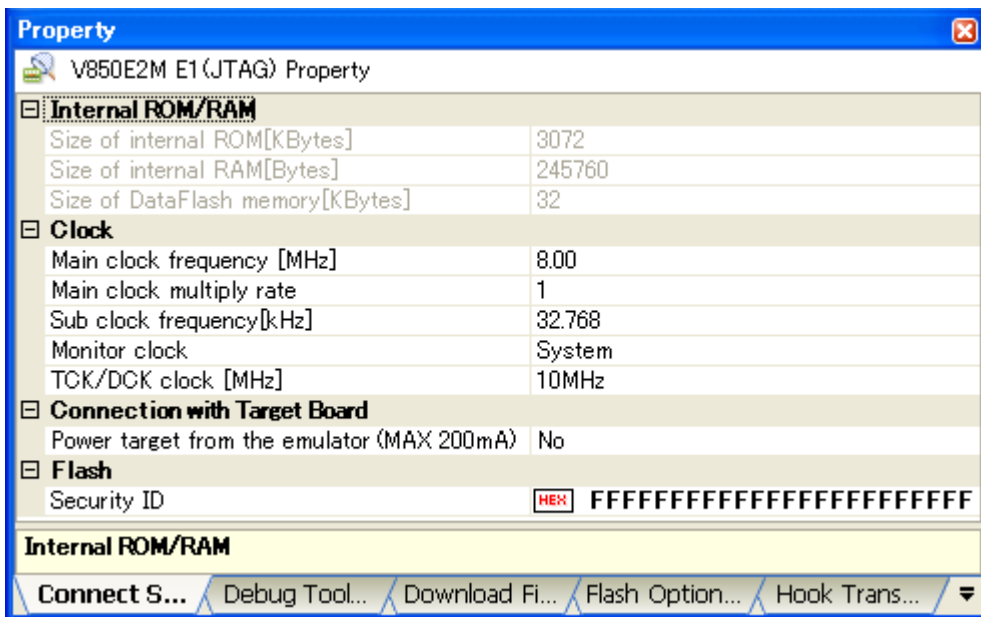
Property

V850E2M E1(JTAG) Property

| ⊟ Internal ROM/RAM | |
|---|---|
| Size of internal ROM[KBytes] | 3072 |
| Size of internal RAM[Bytes] | 245760 |
| Size of DataFlash memory[KBytes] | 32 |
| ⊟ Clock | |
| Main clock frequency [MHz] | 8.00 |
| Main clock multiply rate | 1 |
| Sub clock frequency[kHz] | 32.768 |
| Monitor clock | System |
| TCK/DCK clock [MHz] | 10MHz |
| ⊟ Connection with Target Board | |
| Power target from the emulator (MAX 200mA) | No |
| ⊟ Flash | |
| Security ID | HEX FFFFFFFFFFFFFFFFFFFFFFFF |

Internal ROM/RAM

Connect S... Debug Tool... Download Fi... Flash Option... Hook Trans...